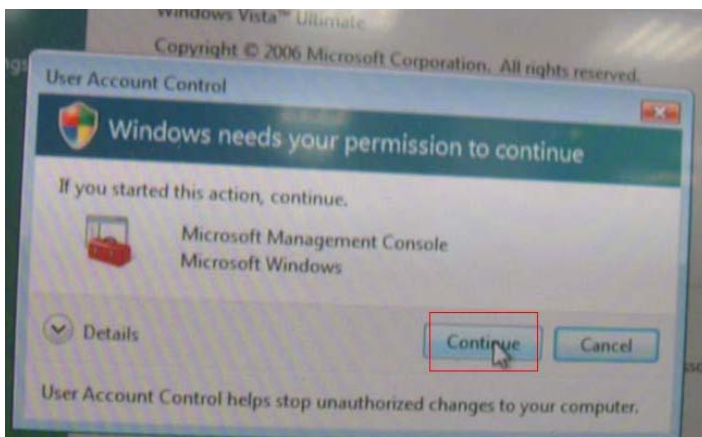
Windows Vista™ Ultimate

Copyright © 2006 Microsoft Corporation. All rights reserved.

User Account Control

Windows needs your permission to continue

If you started this action, continue.

Microsoft Management Console
Microsoft Windows

Details

Continue

Cancel

User Account Control helps stop unauthorized changes to your computer.